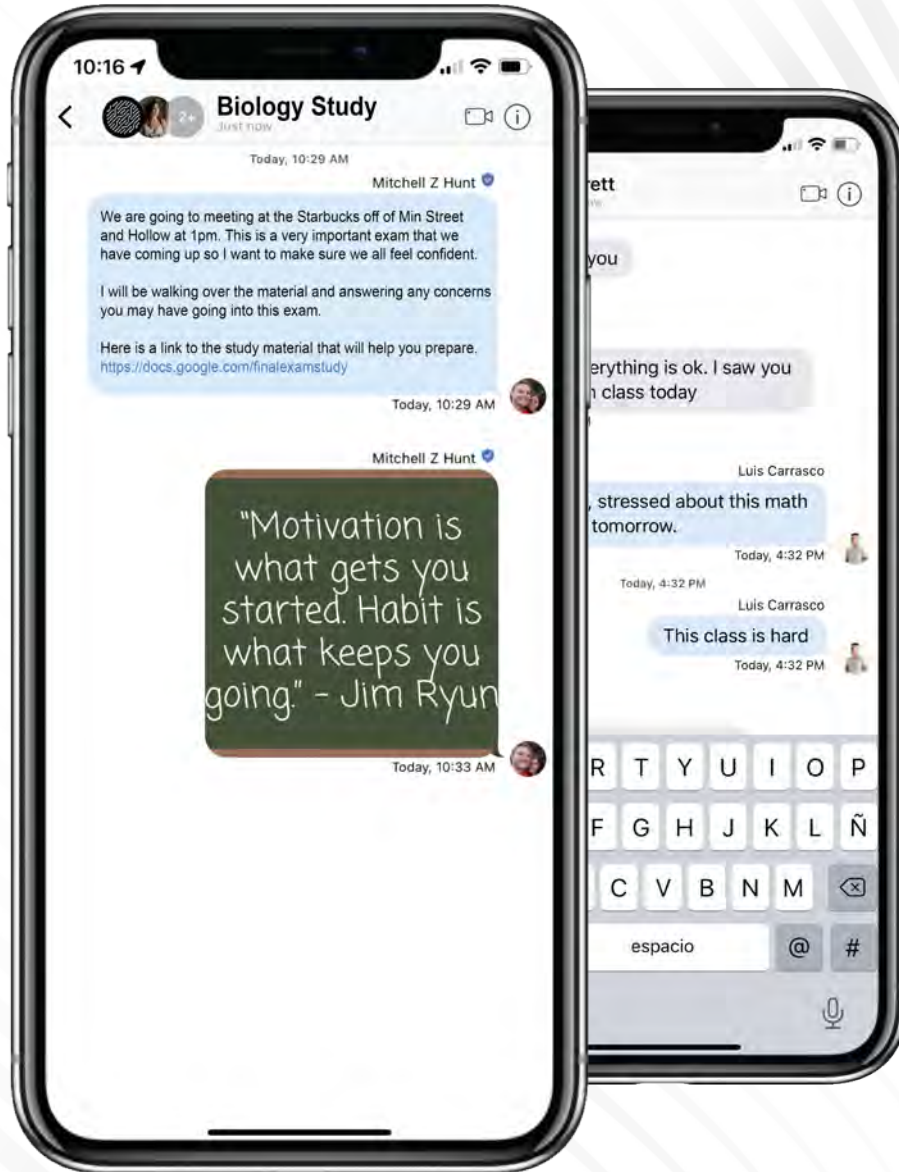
10:16

Biology Study
Just now

2+

Today, 10:29 AM

Mitchell Z Hunt

We are going to meeting at the Starbucks off of Min Street and Hollow at 1pm. This is a very important exam that we have coming up so I want to make sure we all feel confident.

I will be walking over the material and answering any concerns you may have going into this exam.

Here is a link to the study material that will help you prepare. https://docs.google.com/finalexamstudy

Today, 10:29 AM

Mitchell Z Hunt

"Motivation is what gets you started. Habit is what keeps you going." - Jim Ryun

Today, 10:33 AM

rett

you

erything is ok. I saw you
n class today

Luis Carrasco

, stressed about this math
tomorrow.

Today, 4:32 PM

Today, 4:32 PM

Luis Carrasco

This class is hard

Today, 4:32 PM

R T Y U I O P
F G H J K L Ñ
C V B N M
espacio @ #